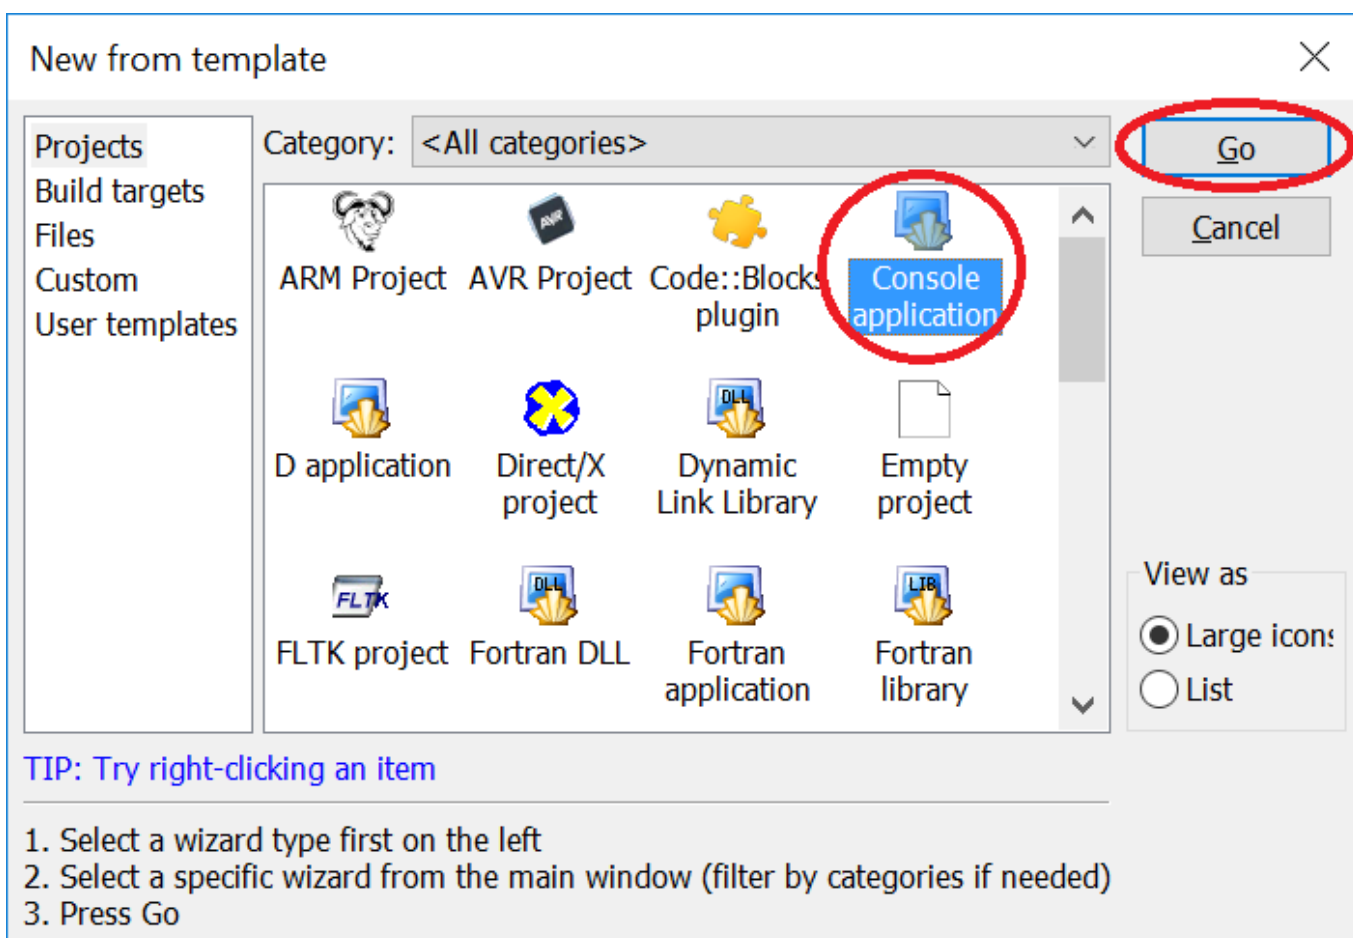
New from template

Projects
Build targets
Files
Custom
User templates

Category: <All categories>

AVR

ARM Project
AVR Project
Code::Blocks plugin
Console application

DLL

D application
Direct/X project
Dynamic Link Library
Empty project

FLTK

DLL

LIB

FLTK project
Fortran DLL
Fortran application
Fortran library

Go
Cancel

View as
Large icons
List

TIP: Try right-clicking an item

1. Select a wizard type first on the left
2. Select a specific wizard from the main window (filter by categories if needed)
3. Press Go